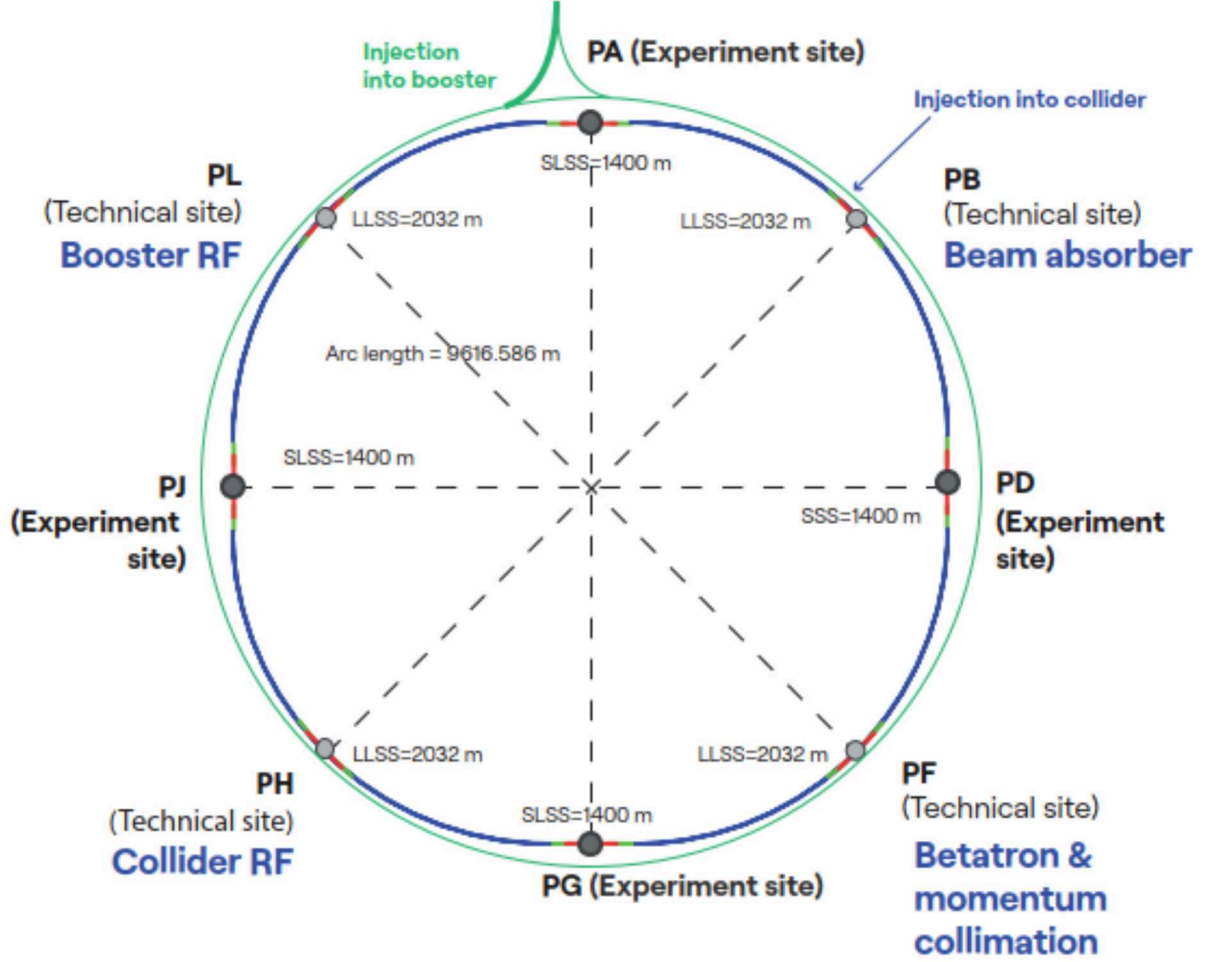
Injection into booster

PA (Experiment site)

Injection into collider

SLSS=1400 m

PL
(Technical site)
Booster RF

LLSS=2032 m

LLSS=2032 m

PB
(Technical site)
Beam absorber

Arc length = 9616.586 m

SLSS=1400 m

PJ
(Experiment site)

PD
(Experiment site)

SSS=1400 m

LLSS=2032 m

LLSS=2032 m

PH
(Technical site)
Collider RF

SLSS=1400 m

PG (Experiment site)

PF
(Technical site)
Betatron & momentum collimation